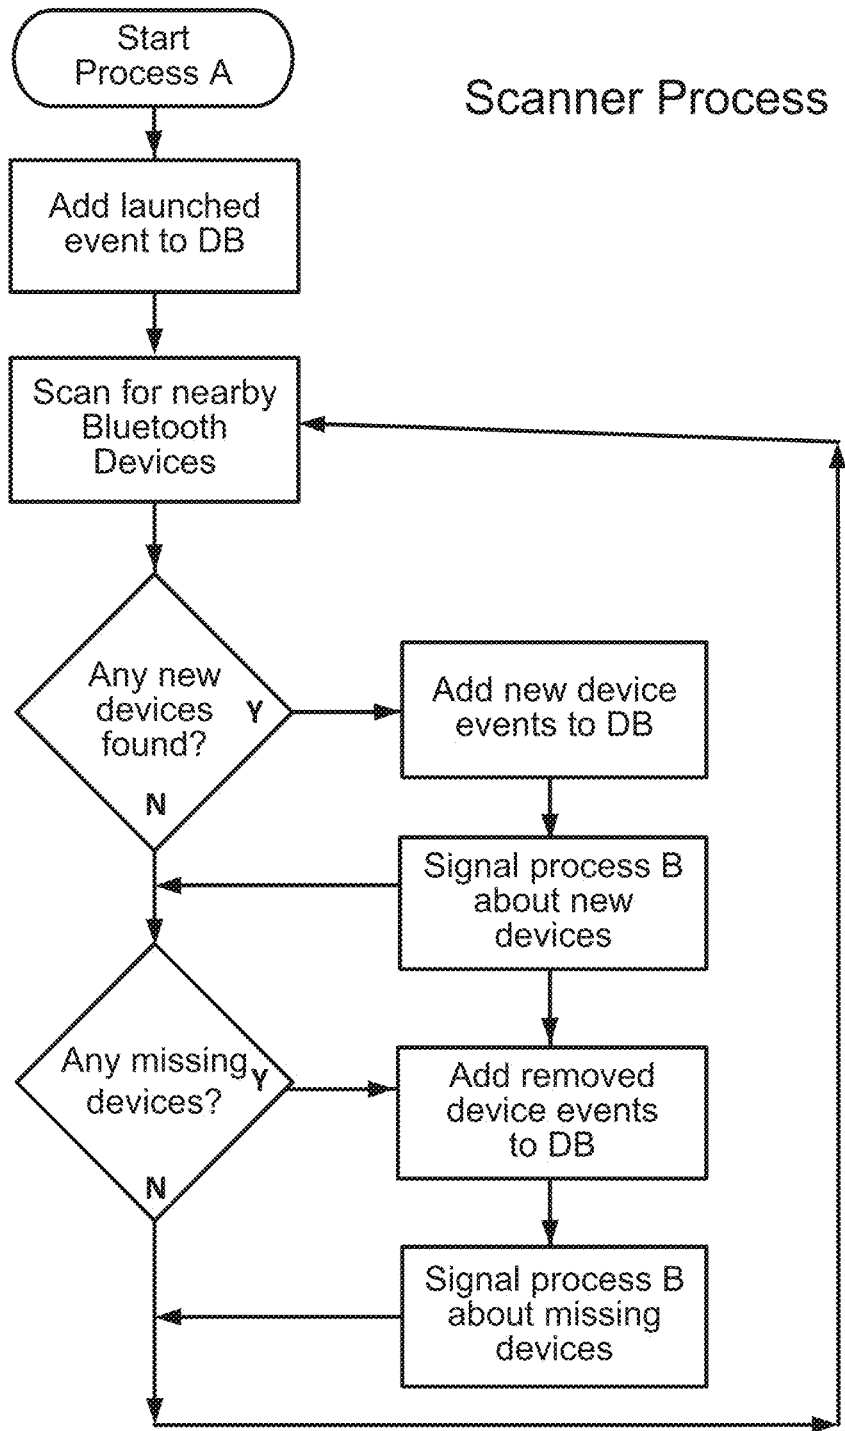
Start Process A

Scanner Process

Add launched event to DB

Scan for nearby Bluetooth Devices

Any new devices found?

Y

N

Add new device events to DB

Signal process B about new devices

Any missing devices?

Y

N

Add removed device events to DB

Signal process B about missing devices